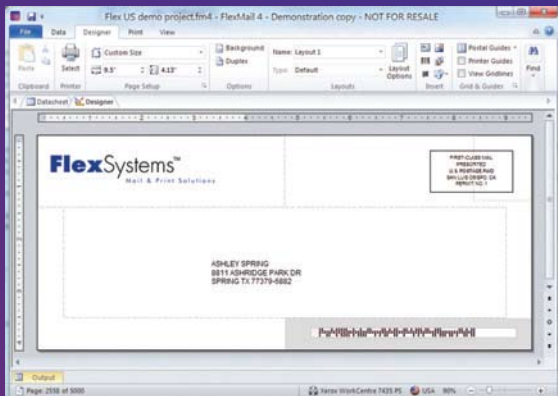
Flex US demo project.fm4 - FlexMail 4 - Demonstration copy - NOT FOR RESALE

File Data Designer Print View

Paste Select Custom Size 9.5" 4.13" Background Duplex Name: Layout 1 Type: Default Layout Options Postal Guides Printer Guides View Gridlines Find

Clipboard Printer Page Setup Options Layouts Insert Grid & Guides

Datasheet Designer

FlexSystems™
Mail & Print Solutions

FIRST-CLASS MAIL PRESORTED U.S. POSTAGE PAID SAN LUIS OBISPO, CA PERMIT NO. 1

ASHLEY SPRING
8811 ASHRIDGE PARK DR
SPRING TX 77379-6882

Output

Page: 2558 of 5000

Xerox WorkCentre 7435 PS USA 90%